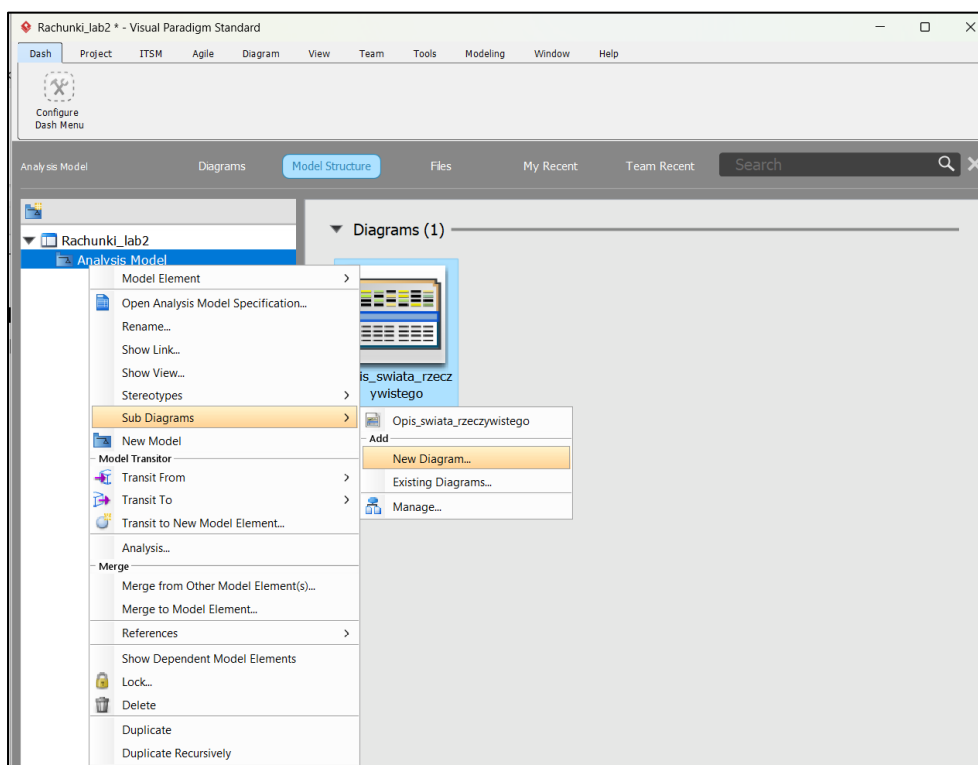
Rachunki_lab2 * - Visual Paradigm Standard

Dash Project ITSM Agile Diagram View Team Tools Modeling Window Help

Configure Dash Menu

Analysis Model Diagrams Model Structure Files My Recent Team Recent Search

Rachunki_lab2
Analysis Model

Diagrams (1)

is_swiata_rzeczywistego

Model Element
Open Analysis Model Specification...
Rename...
Show Link...
Show View...
Stereotypes
Sub Diagrams
New Model
Model Transitor
Transit From
Transit To
Transit to New Model Element...
Analysis...
Merge
Merge from Other Model Element(s)...
Merge to Model Element...
References
Show Dependent Model Elements
Lock...
Delete
Duplicate
Duplicate Recursively

Opis_swiata_rzeczywistego
Add
New Diagram...
Existing Diagrams...
Manage...